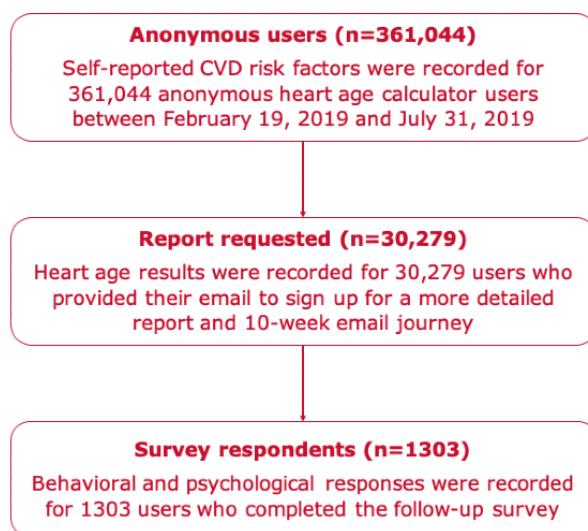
Anonymous users (n=361,044)

Self-reported CVD risk factors were recorded for 361,044 anonymous heart age calculator users between February 19, 2019 and July 31, 2019

Report requested (n=30,279)

Heart age results were recorded for 30,279 users who provided their email to sign up for a more detailed report and 10-week email journey

Survey respondents (n=1303)

Behavioral and psychological responses were recorded for 1303 users who completed the follow-up survey